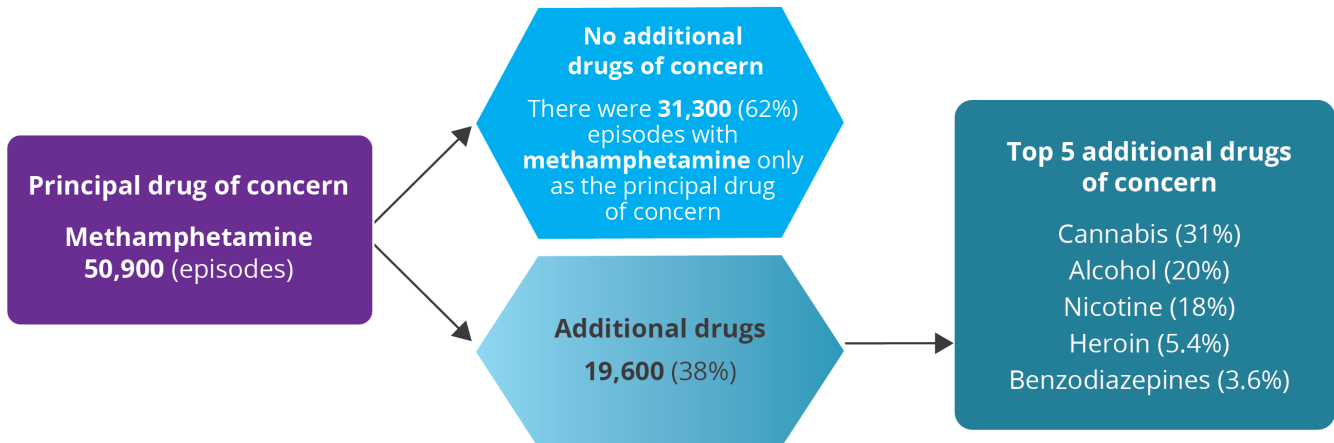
Principal drug of concern

Methamphetamine
50,900 (episodes)

No additional drugs of concern

There were 31,300 (62%) episodes with methamphetamine only as the principal drug of concern

Additional drugs
19,600 (38%)

Top 5 additional drugs of concern

Cannabis (31%)
Alcohol (20%)
Nicotine (18%)
Heroin (5.4%)
Benzodiazepines (3.6%)